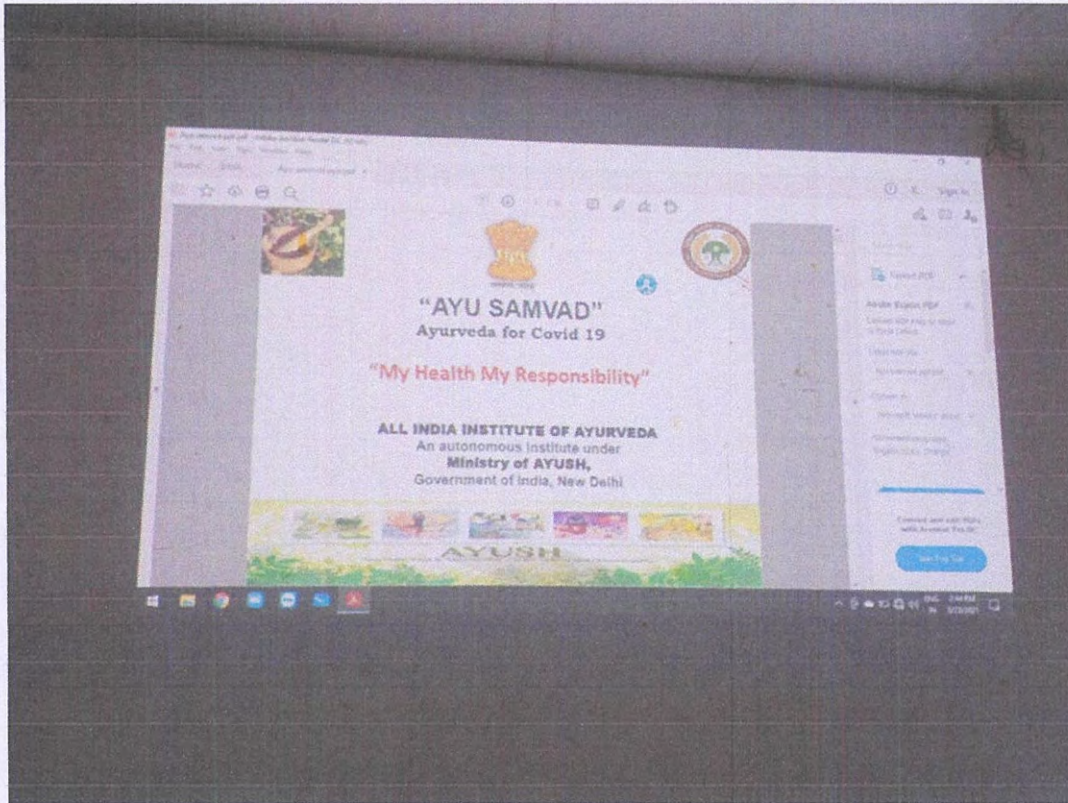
"AYU SAMVAD"
Ayurveda for Covid 19

"My Health My Responsibility"

ALL INDIA INSTITUTE OF AYURVEDA
An autonomous Institute under
Ministry of AYUSH,
Government of India, New Delhi

AYUSH

Sign In

Export PDF

Start Free Trial